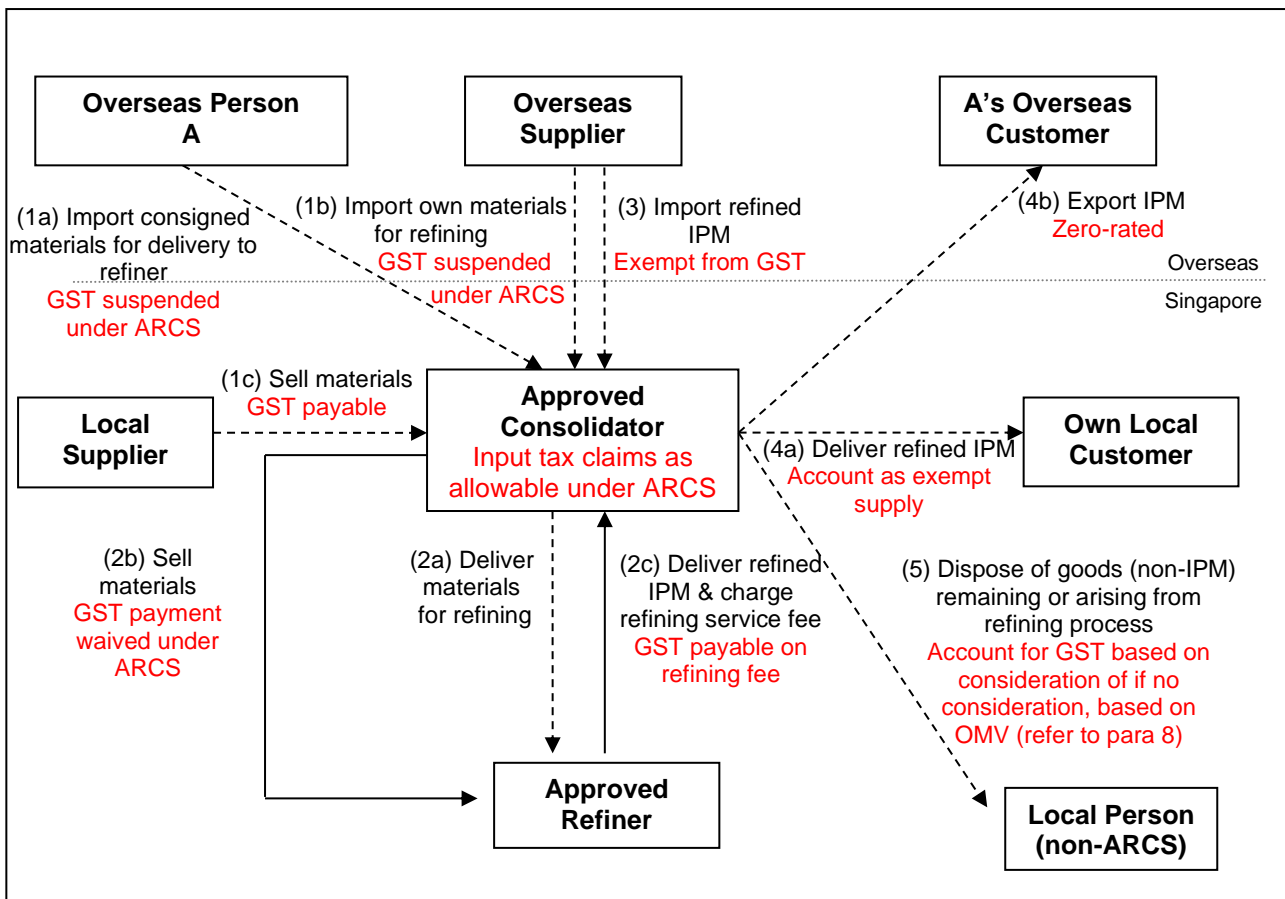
Overseas Person A

Overseas Supplier

A's Overseas Customer

(1a) Import consigned materials for delivery to refiner
GST suspended under ARCS

(1b) Import own materials for refining
GST suspended under ARCS

(3) Import refined IPM
Exempt from GST

(4b) Export IPM
Zero-rated

Overseas

Singapore

(1c) Sell materials
GST payable

Local Supplier

Approved Consolidator
Input tax claims as allowable under ARCS

Own Local Customer

(4a) Deliver refined IPM
Account as exempt supply

(2b) Sell materials
GST payment waived under ARCS

(2a) Deliver materials for refining

(2c) Deliver refined IPM & charge refining service fee
GST payable on refining fee

(5) Dispose of goods (non-IPM) remaining or arising from refining process
Account for GST based on consideration of if no consideration, based on OMV (refer to para 8)

Approved Refiner

Local Person (non-ARCS)